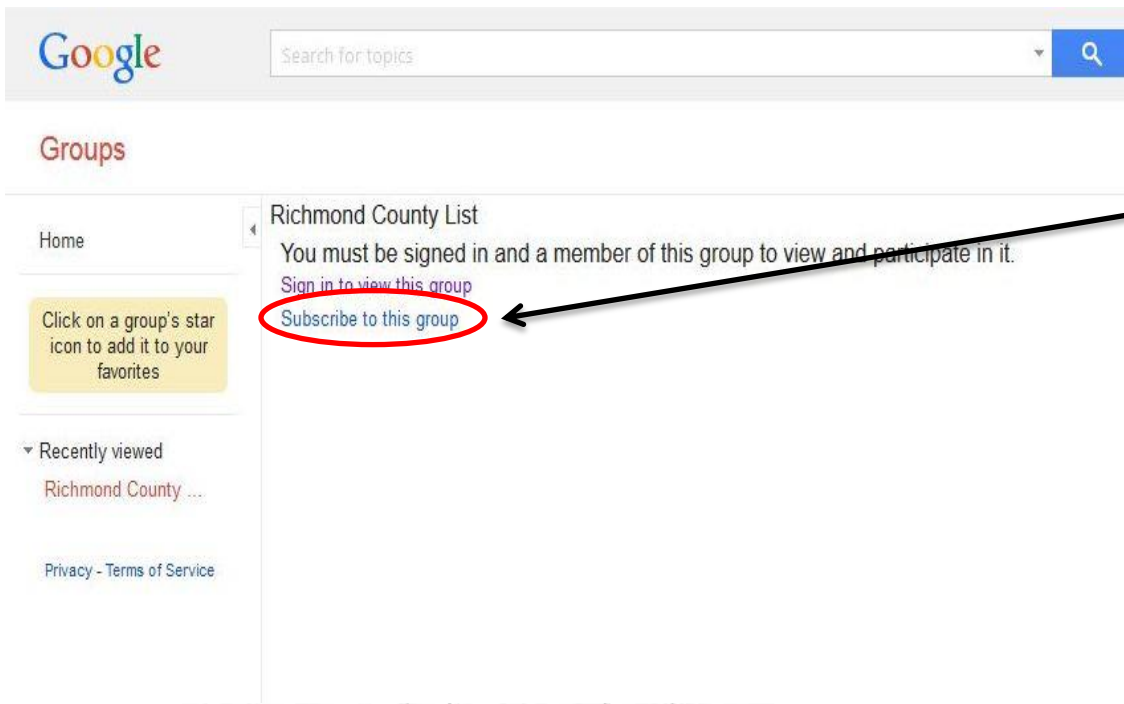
Google

Search for topics

Groups

Home

Click on a group's star icon to add it to your favorites

Recently viewed

Richmond County ...

Privacy - Terms of Service

Richmond County List

You must be signed in and a member of this group to view and participate in it.

Sign in to view this group

Subscribe to this group